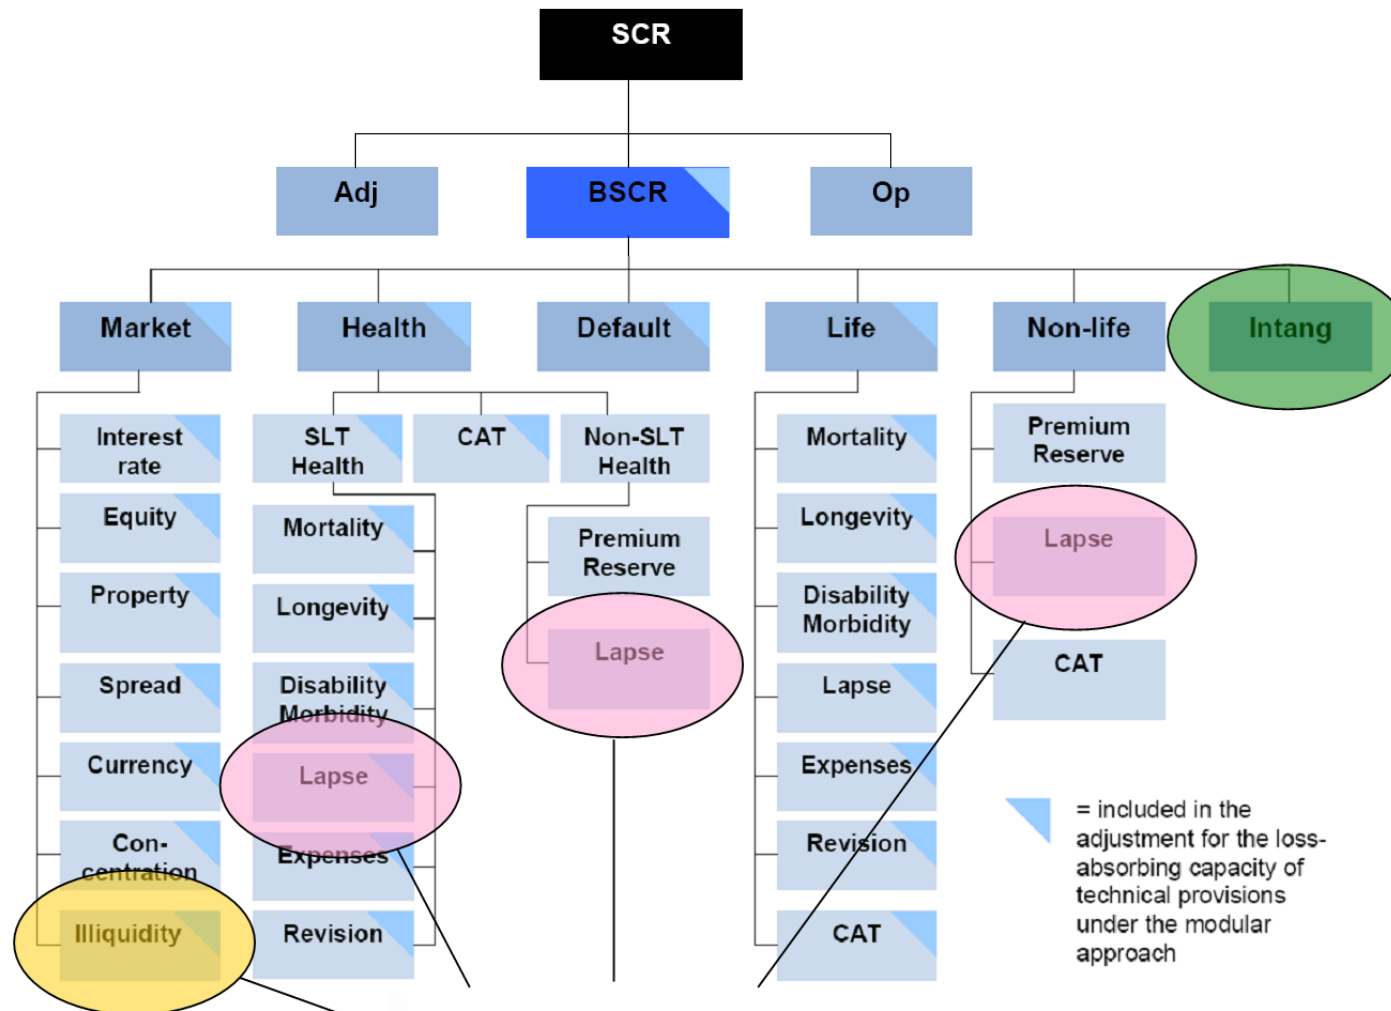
SCR

Adj

BSCR

Op

Market

Health

Default

Life

Non-life

Intang

Interest rate

Equity

Property

Spread

Currency

Con-centration

Illiquidity

SLT Health

CAT

Non-SLT Health

Mortality

Longevity

Disability Morbidity

Lapse

Expenses

Revision

Premium Reserve

Lapse

Mortality

Longevity

Disability Morbidity

Lapse

Expenses

Revision

CAT

Premium Reserve

Lapse

CAT

= included in the adjustment for the loss-absorbing capacity of technical provisions under the modular approach